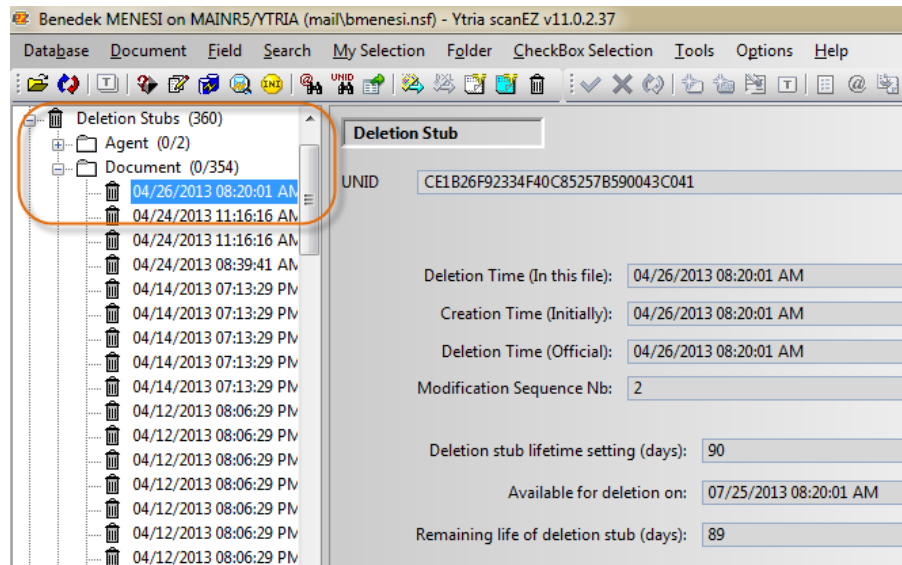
Benedek MENESI on MAINR5/YTRIA (mail\bmenesi.nsf) - Ytria scanEZ v11.0.2.37

Database Document Field Search My Selection Folder CheckBox Selection Tools Options Help

Deletion Stubs (360)
Agent (0/2)
Document (0/354)
04/26/2013 08:20:01 AM
04/24/2013 11:16:16 AM
04/24/2013 11:16:16 AM
04/24/2013 08:39:41 AM
04/14/2013 07:13:29 PM
04/14/2013 07:13:29 PM
04/14/2013 07:13:29 PM
04/14/2013 07:13:29 PM
04/14/2013 07:13:29 PM
04/12/2013 08:06:29 PM
04/12/2013 08:06:29 PM
04/12/2013 08:06:29 PM
04/12/2013 08:06:29 PM
04/12/2013 08:06:29 PM
04/12/2013 08:06:29 PM
04/12/2013 08:06:29 PM

Deletion Stub

UNID CE1B26F92334F40C85257B590043C041

Deletion Time (In this file): 04/26/2013 08:20:01 AM
Creation Time (Initially): 04/26/2013 08:20:01 AM
Deletion Time (Official): 04/26/2013 08:20:01 AM
Modification Sequence Nb: 2

Deletion stub lifetime setting (days): 90
Available for deletion on: 07/25/2013 08:20:01 AM
Remaining life of deletion stub (days): 89